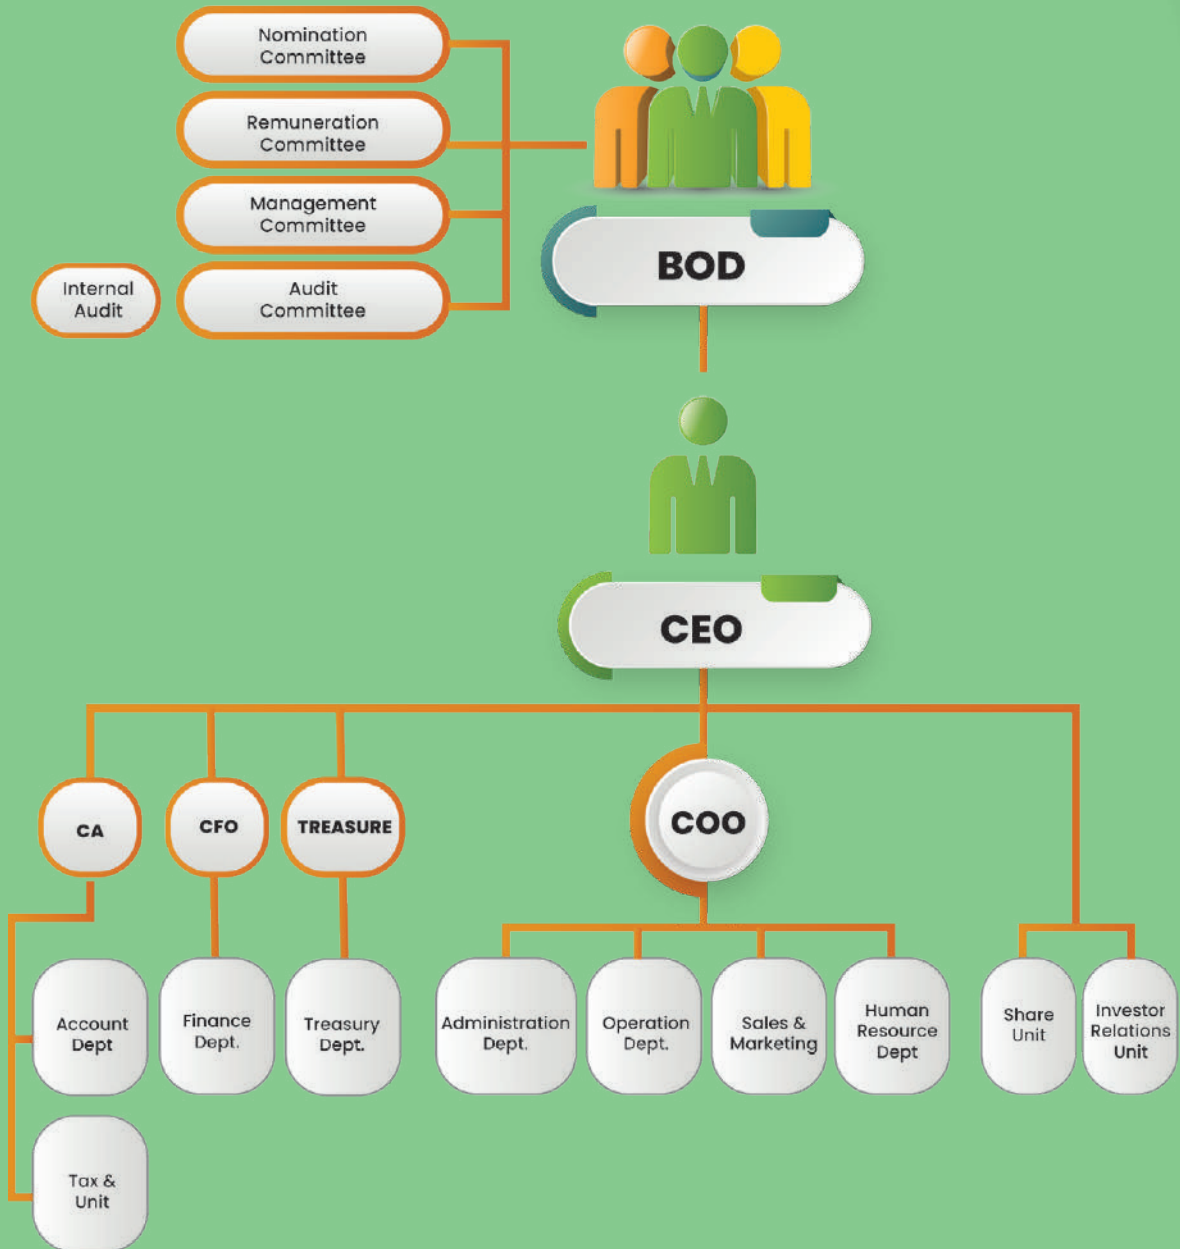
Nomination Committee

Remuneration Committee

Management Committee

Internal Audit

Audit Committee

BOD

CEO

CA

CFO

TREASURE

COO

Account Dept

Finance Dept.

Treasury Dept.

Administration Dept.

Operation Dept.

Sales & Marketing

Human Resource Dept

Share Unit

Investor Relations Unit

Tax & Unit